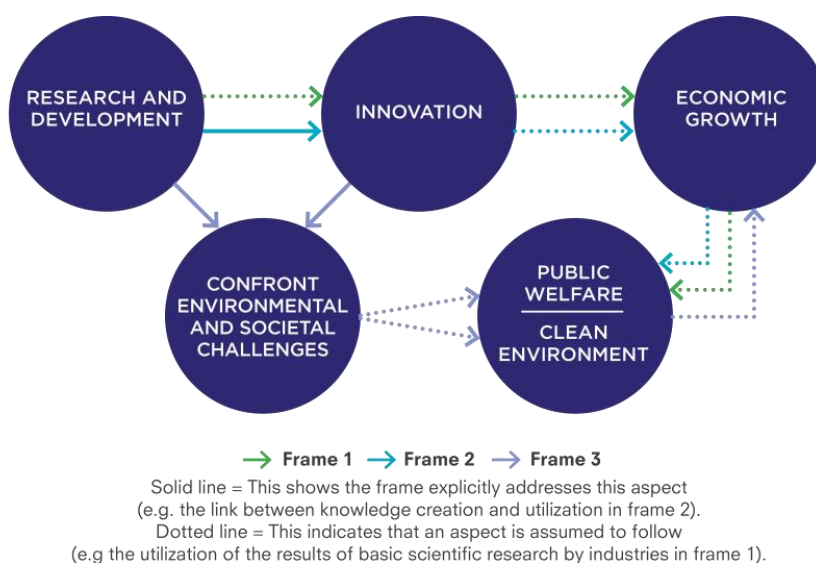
RESEARCH AND DEVELOPMENT

INNOVATION

ECONOMIC GROWTH

CONFRONT ENVIRONMENTAL AND SOCIETAL CHALLENGES

PUBLIC WELFARE

CLEAN ENVIRONMENT

Frame 1 Frame 2 Frame 3

Solid line = This shows the frame explicitly addresses this aspect (e.g. the link between knowledge creation and utilization in frame 2). Dotted line = This indicates that an aspect is assumed to follow (e.g the utilization of the results of basic scientific research by industries in frame 1).